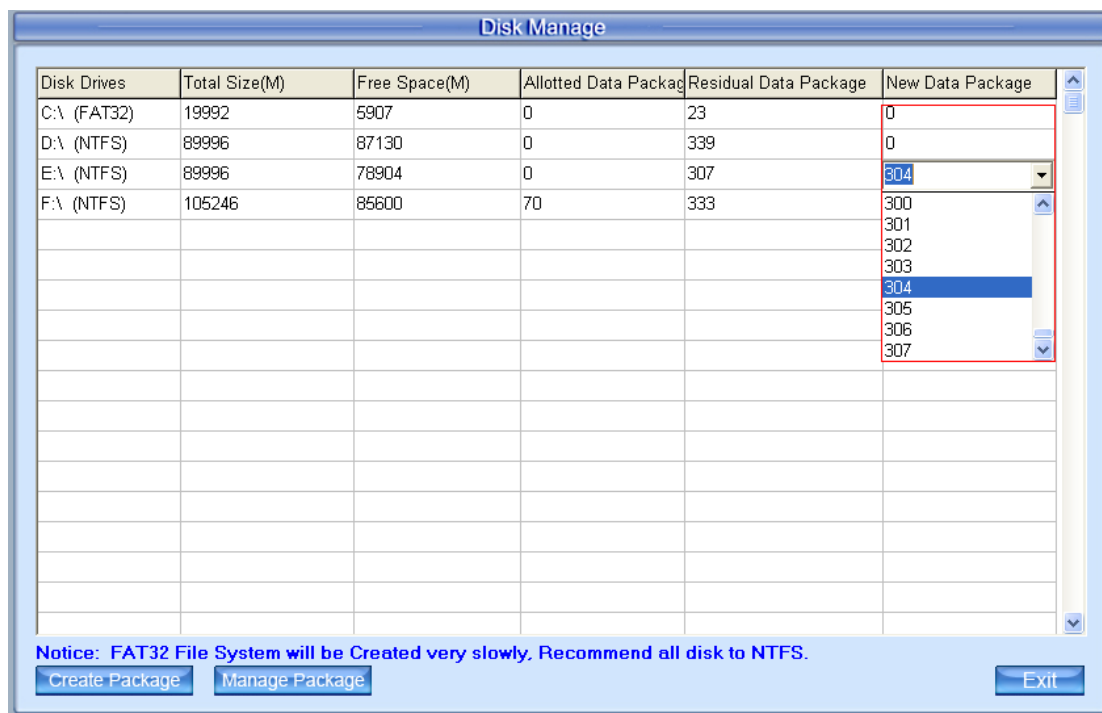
Disk Manage

| Disk Drives | Total Size(M) | Free Space(M) | Allotted Data Packag | Residual Data Package | New Data Package |
|---|---|---|---|---|---|
| C:\ (FAT32) | 19992 | 5907 | 0 | 23 | 0 |
| D:\ (NTFS) | 89996 | 87130 | 0 | 339 | 0 |
| E:\ (NTFS) | 89996 | 78904 | 0 | 307 | 304 |
| F:\ (NTFS) | 105246 | 85600 | 70 | 333 | |

300
301
302
303
304
305
306
307

Notice: FAT32 File System will be Created very slowly, Recommend all disk to NTFS.

Create Package
Manage Package
Exit